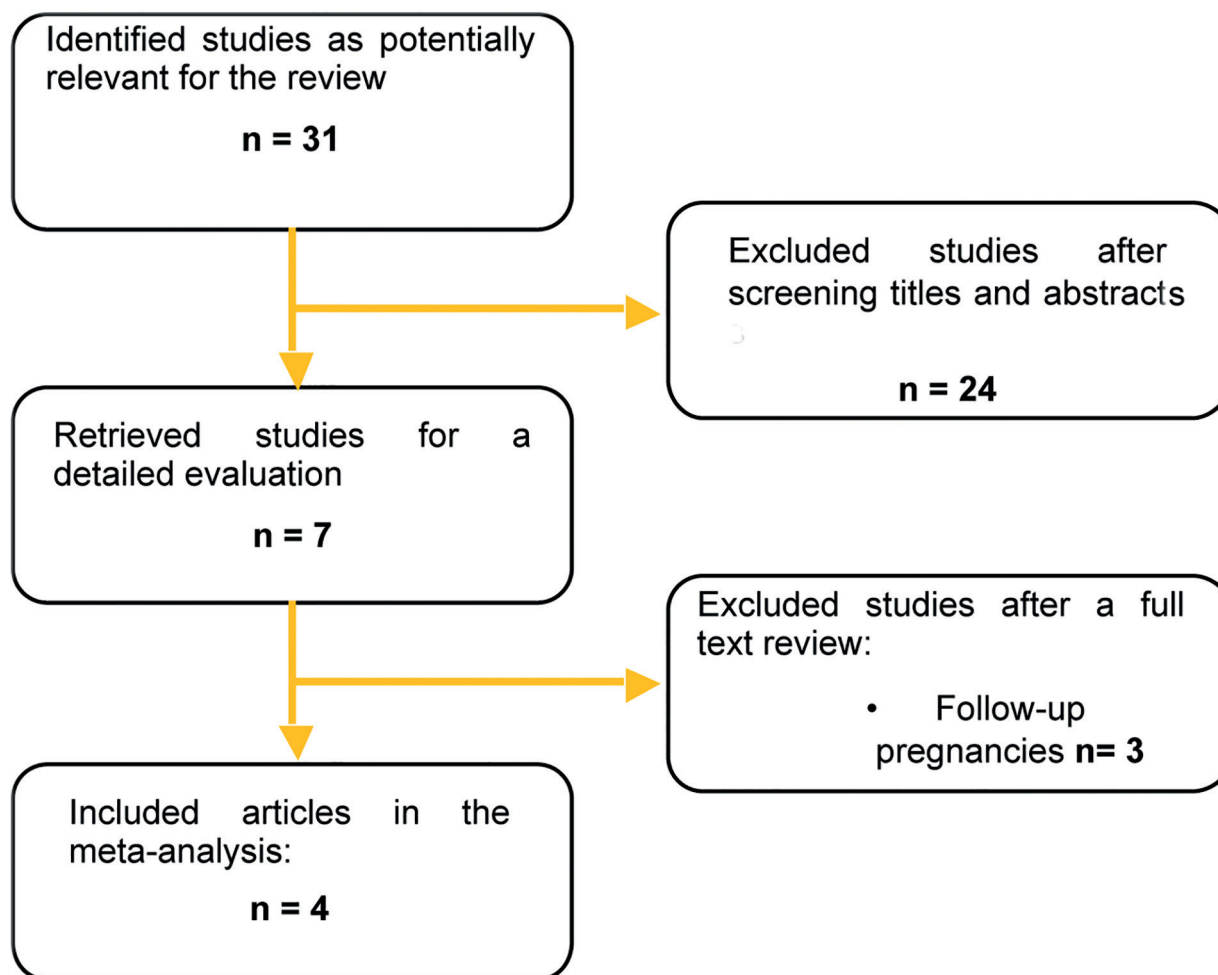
Identified studies as potentially relevant for the review

**n = 31**

Excluded studies after screening titles and abstracts

**n = 24**

Retrieved studies for a detailed evaluation

**n = 7**

Excluded studies after a full text review:

• Follow-up pregnancies **n= 3**

Included articles in the meta-analysis:

**n = 4**